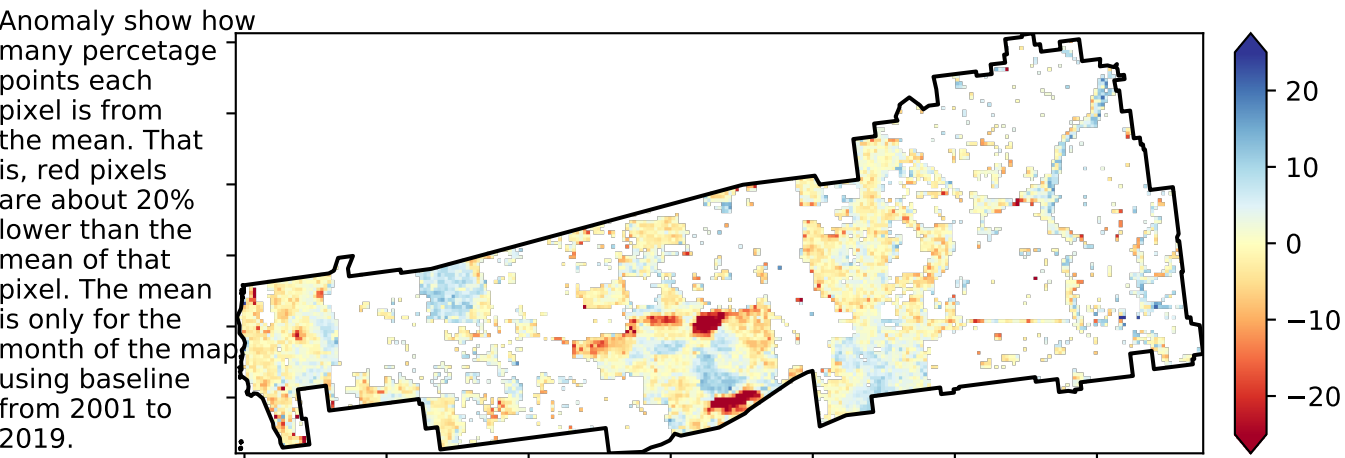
Anomaly show how many percetage points each pixel is from the mean. That is, red pixels are about 20% lower than the mean of that pixel. The mean is only for the month of the map using baseline from 2001 to 2019.

20
10
0
−10
−20